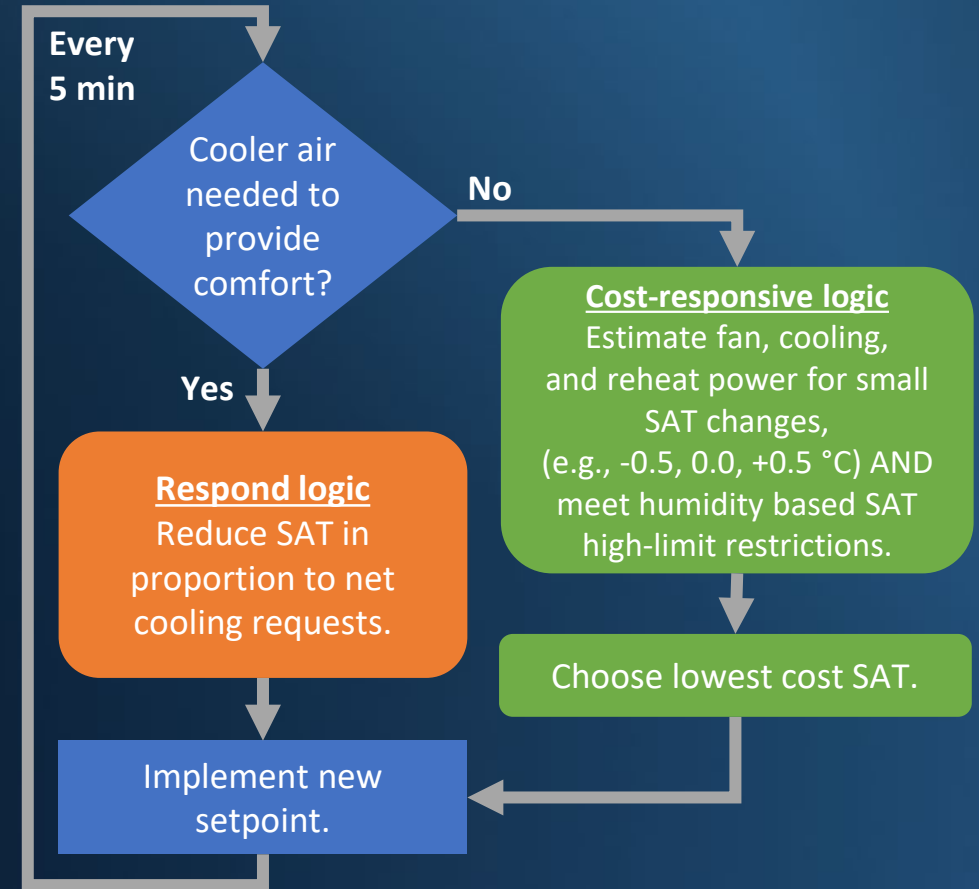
Every 5 min

Cooler air needed to provide comfort?

No

Yes

Cost-responsive logic
Estimate fan, cooling, and reheat power for small SAT changes, (e.g., -0.5, 0.0, +0.5 °C) AND meet humidity based SAT high-limit restrictions.

Respond logic
Reduce SAT in proportion to net cooling requests.

Choose lowest cost SAT.

Implement new setpoint.